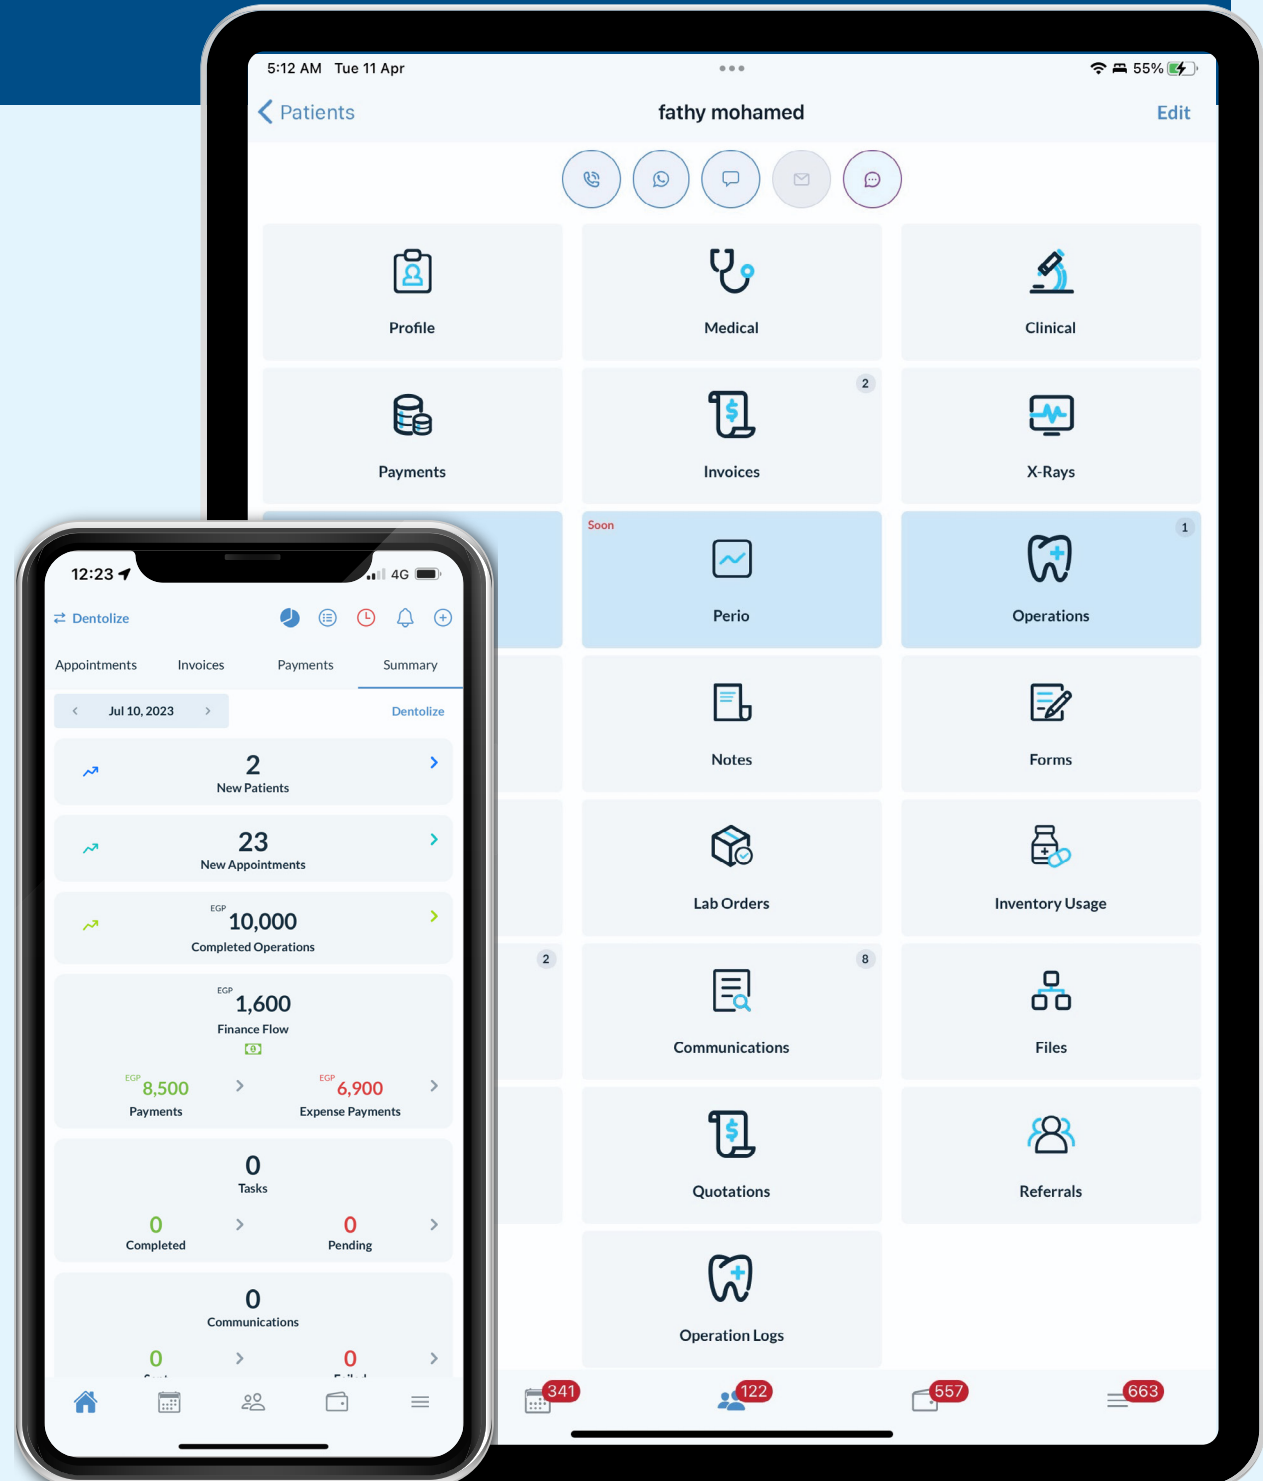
5:12 AM Tue 11 Apr
55%
Patients
fathy mohamed
Edit

Profile
Medical
Clinical
Payments
2
Invoices
X-Rays
Soon
Perio
1
Operations
Notes
Forms
Lab Orders
Inventory Usage
2
8
Communications
Files
Quotations
Referrals
Operation Logs

341
122
557
663

12:23
4G
Dentolize
Appointments
Invoices
Payments
Summary
Jul 10, 2023
Dentolize
2
New Patients
23
New Appointments
EGP 10,000
Completed Operations
EGP 1,600
Finance Flow
EGP 8,500
Payments
EGP 6,900
Expense Payments
0
Tasks
0
Completed
0
Pending
0
Communications
0
0